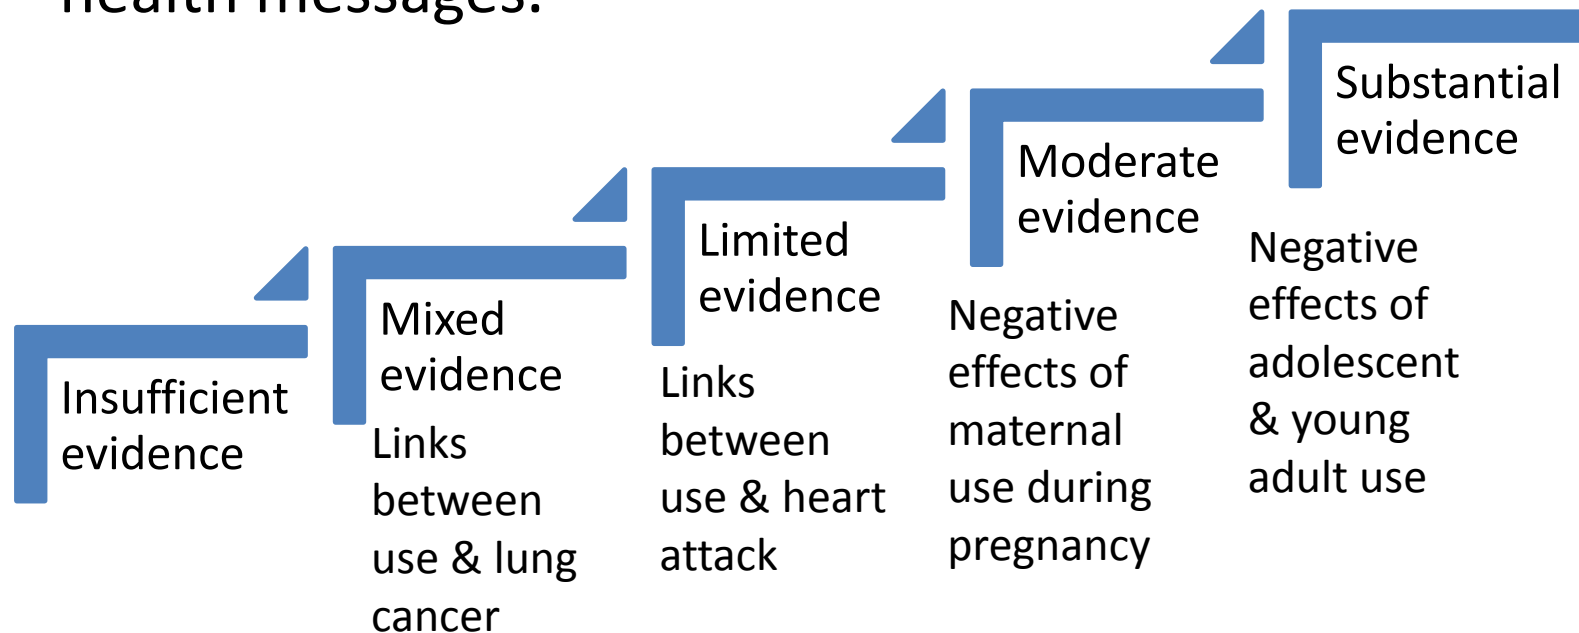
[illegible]

Insufficient evidence

Mixed evidence

Links between use & lung cancer

Limited evidence

Links between use & heart attack

Moderate evidence

Negative effects of maternal use during pregnancy

Substantial evidence

Negative effects of adolescent & young adult use